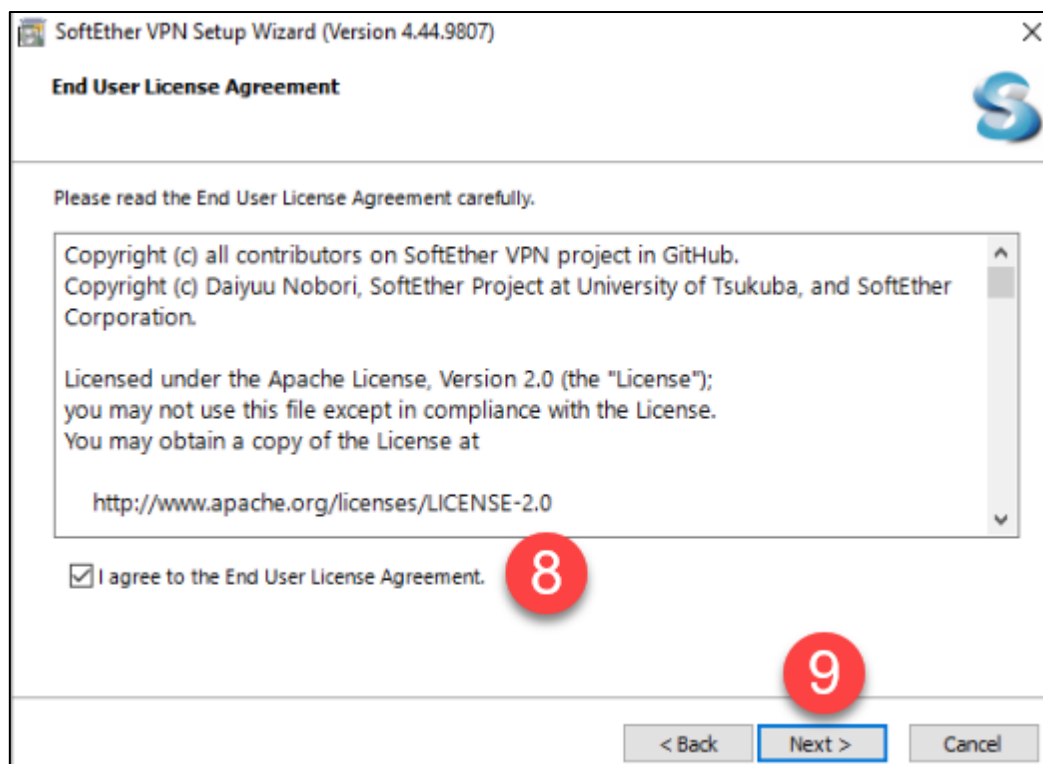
SoftEther VPN Setup Wizard (Version 4.44.9807)

End User License Agreement

Please read the End User License Agreement carefully.

Copyright (c) all contributors on SoftEther VPN project in GitHub.
Copyright (c) Daiyuu Nobori, SoftEther Project at University of Tsukuba, and SoftEther Corporation.

Licensed under the Apache License, Version 2.0 (the "License");
you may not use this file except in compliance with the License.
You may obtain a copy of the License at

http://www.apache.org/licenses/LICENSE-2.0

I agree to the End User License Agreement.

8

9

< Back

Next >

Cancel